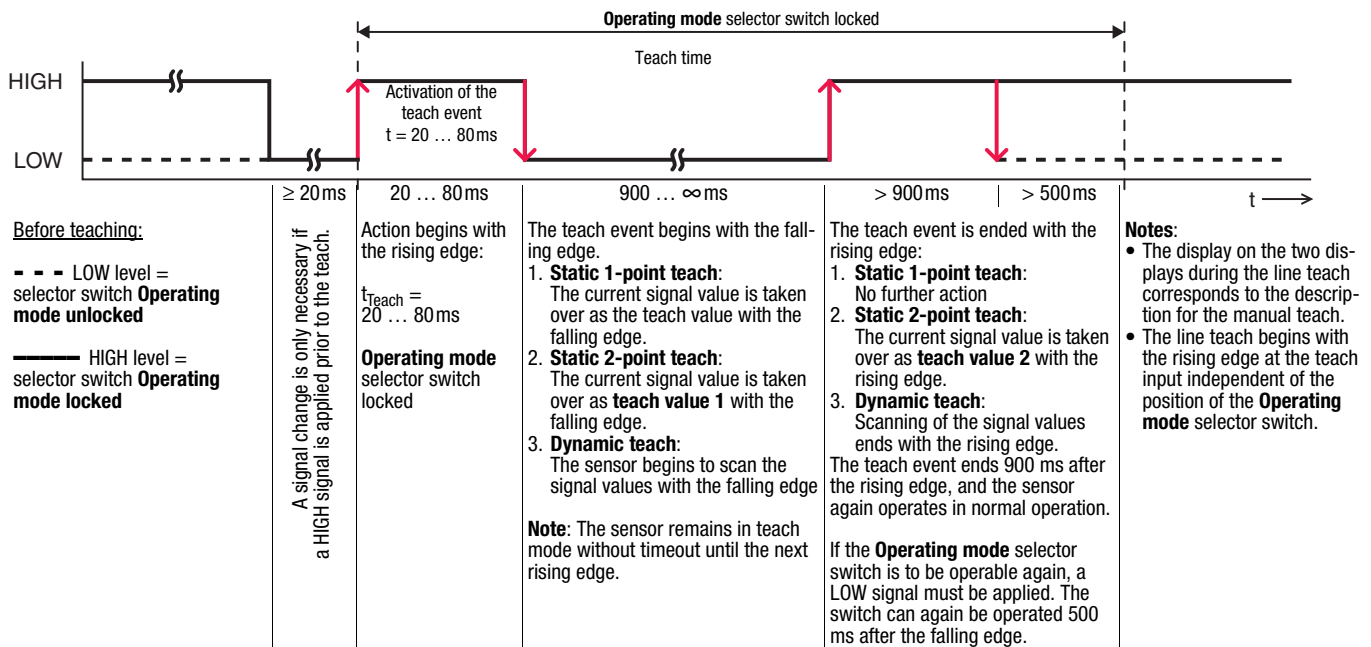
**Operating mode** selector switch locked

Teach time

HIGH

LOW

Activation of the teach event t = 20 … 80ms

$\geq$ 20ms | 20 … 80ms | 900 … $\infty$ms | > 900ms | > 500ms | t

Before teaching:

- - - LOW level = selector switch **Operating mode unlocked**

—— HIGH level = selector switch **Operating mode locked**

A signal change is only necessary if a HIGH signal is applied prior to the teach.

Action begins with the rising edge:

$t_{Teach}$ = 20 … 80ms

**Operating mode** selector switch locked

The teach event begins with the falling edge.
1. **Static 1-point teach**: The current signal value is taken over as the teach value with the falling edge.
2. **Static 2-point teach**: The current signal value is taken over as **teach value 1** with the falling edge.
3. **Dynamic teach**: The sensor begins to scan the signal values with the falling edge

**Note**: The sensor remains in teach mode without timeout until the next rising edge.

The teach event is ended with the rising edge:
1. **Static 1-point teach**: No further action
2. **Static 2-point teach**: The current signal value is taken over as **teach value 2** with the rising edge.
3. **Dynamic teach**: Scanning of the signal values ends with the rising edge.

The teach event ends 900 ms after the rising edge, and the sensor again operates in normal operation.

If the **Operating mode** selector switch is to be operable again, a LOW signal must be applied. The switch can again be operated 500 ms after the falling edge.

**Notes**:
• The display on the two displays during the line teach corresponds to the description for the manual teach.
• The line teach begins with the rising edge at the teach input independent of the position of the **Operating mode** selector switch.